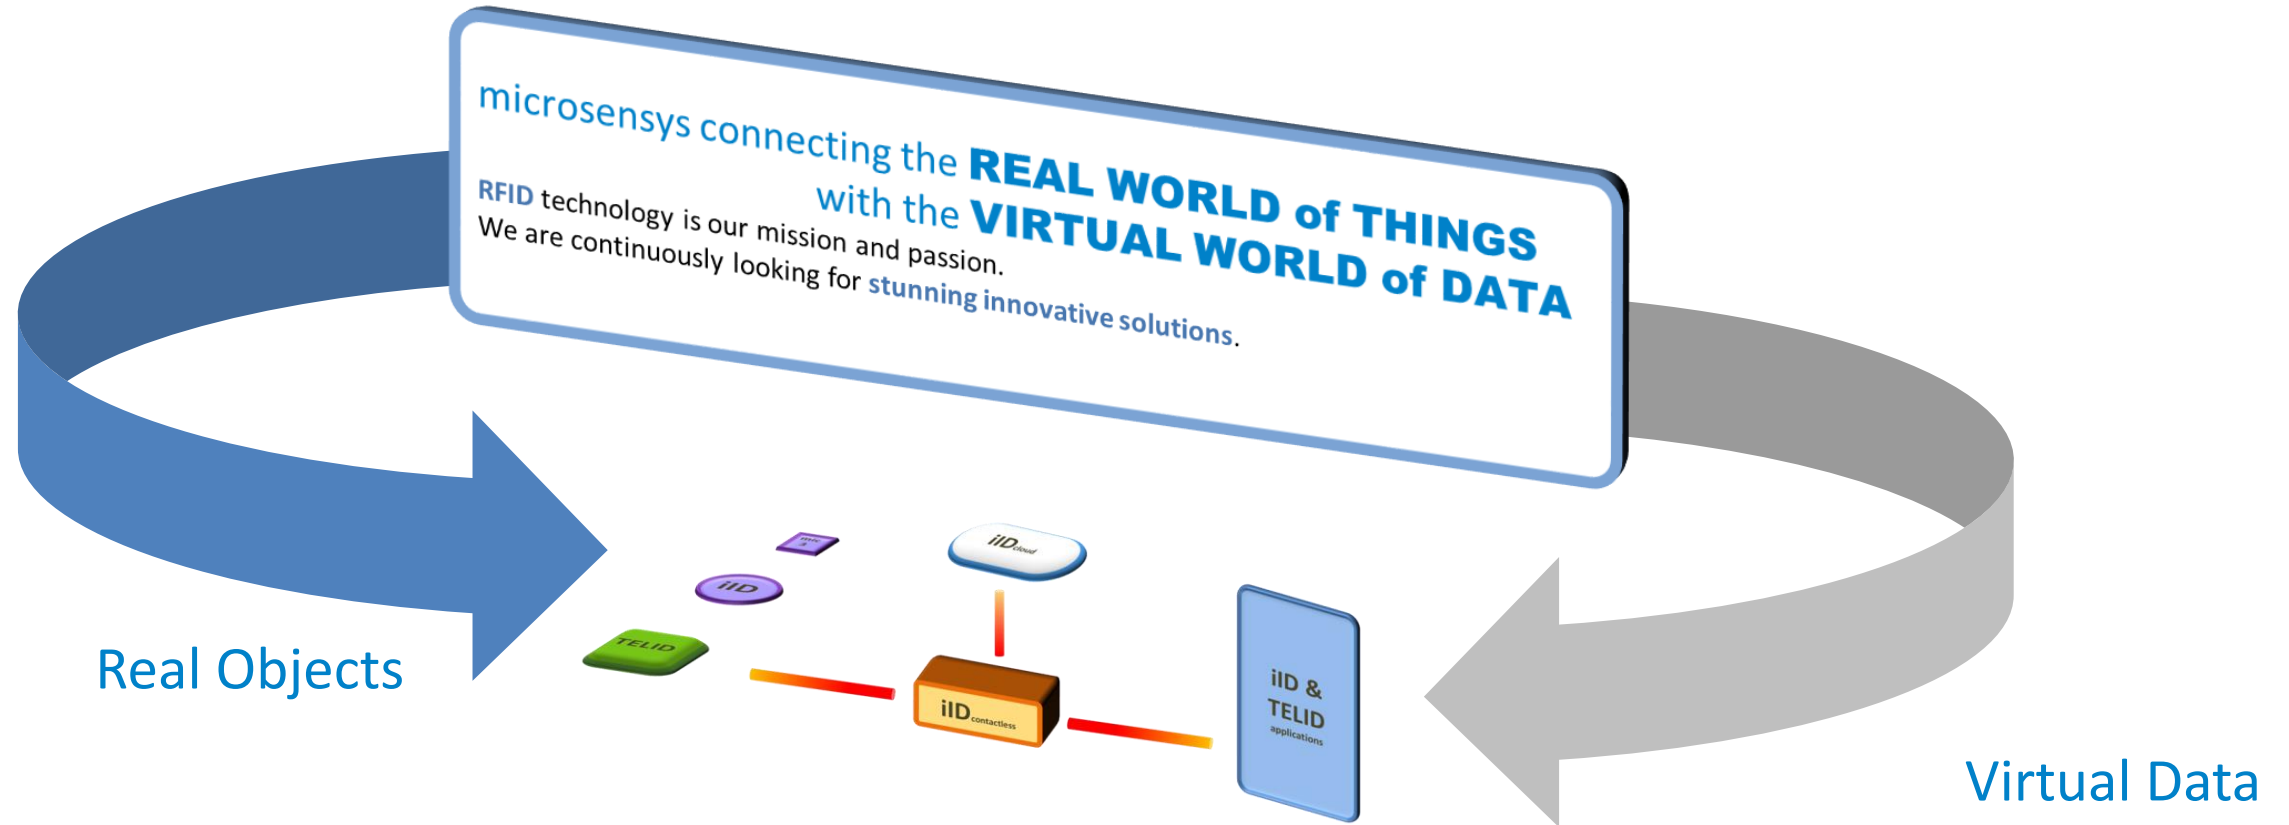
microsensys connecting the REAL WORLD of THINGS
with the VIRTUAL WORLD of DATA

RFID technology is our mission and passion.
We are continuously looking for stunning innovative solutions.

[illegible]

iD

TELID

iD$_{cloud}$

iD$_{contactless}$

iID & TELID applications

Real Objects

Virtual Data